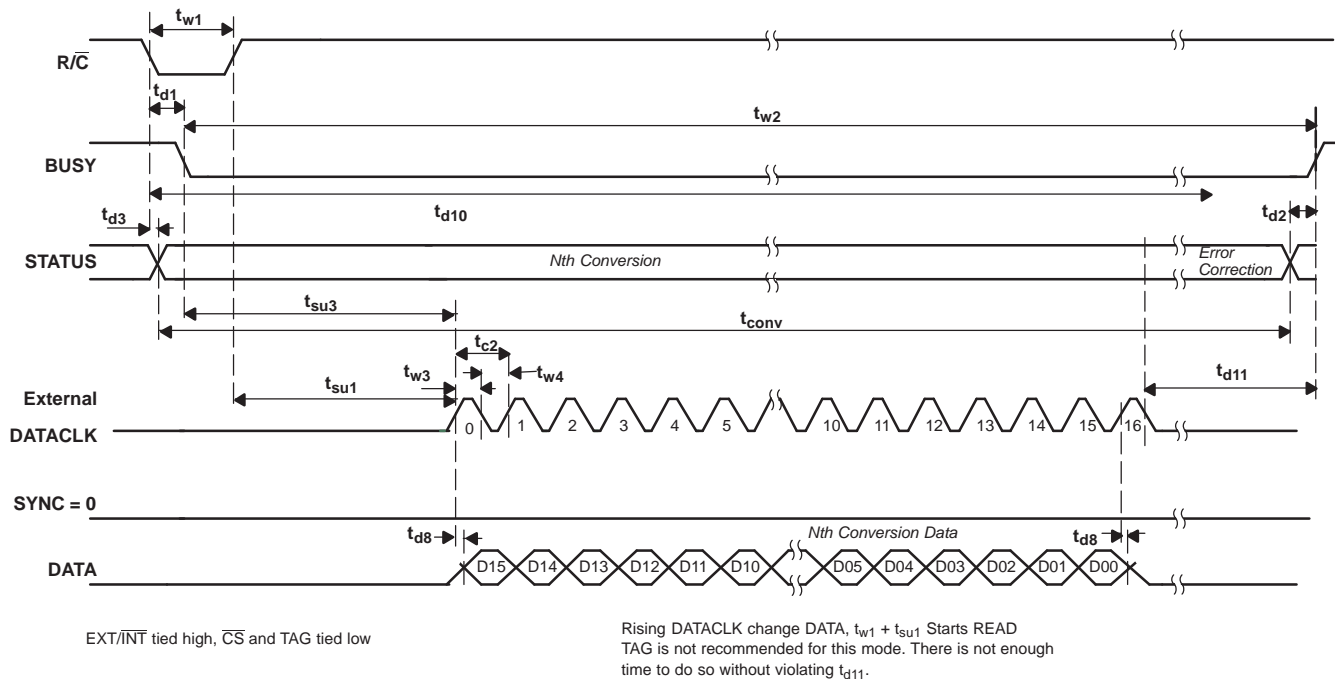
$t_{w1}$

R/$\overline{C}$

$t_{d1}$

$t_{w2}$

BUSY

$t_{d3}$

$t_{d10}$

$t_{d2}$

STATUS

Nth Conversion

Error Correction

$t_{su3}$

$t_{conv}$

$t_{c2}$

$t_{w3}$

$t_{w4}$

$t_{su1}$

$t_{d11}$

External DATACLK

0 1 2 3 4 5 10 11 12 13 14 15 16

SYNC = 0

Nth Conversion Data

$t_{d8}$

$t_{d8}$

DATA

D15 D14 D13 D12 D11 D10 D05 D04 D03 D02 D01 D00

EXT/$\overline{INT}$ tied high, $\overline{CS}$ and TAG tied low

Rising DATACLK change DATA, $t_{w1} + t_{su1}$ Starts READ
TAG is not recommended for this mode. There is not enough time to do so without violating $t_{d11}$.